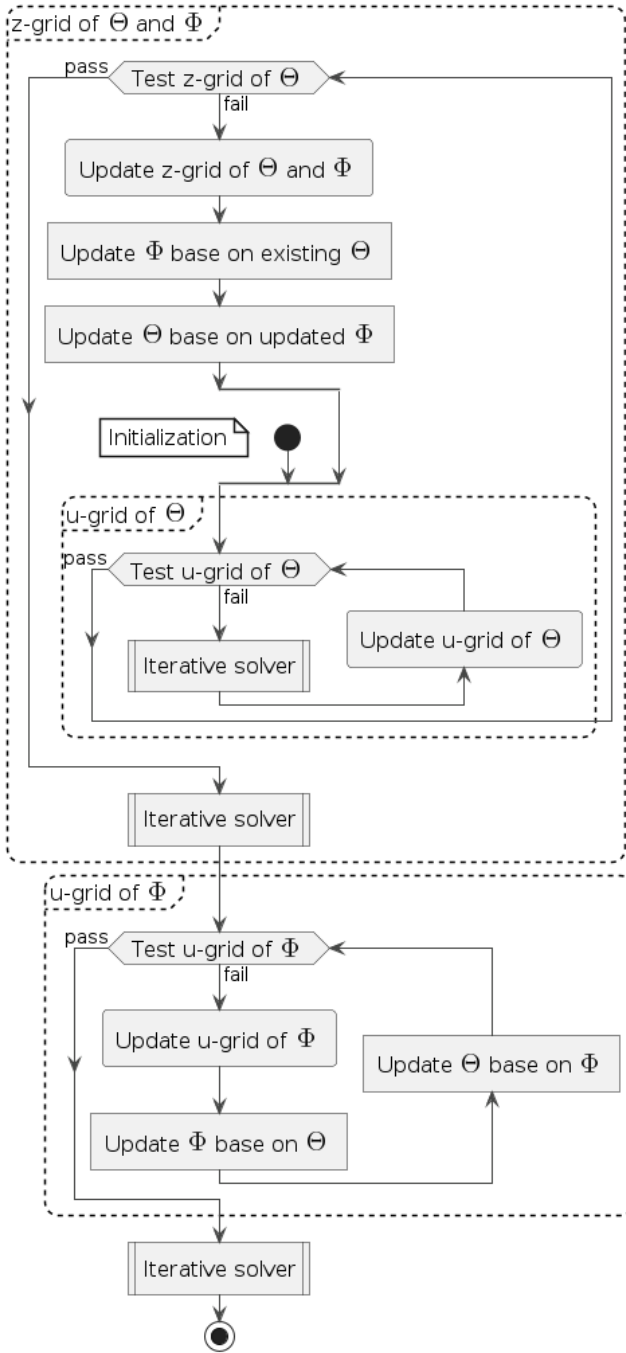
z-grid of $\Theta$ and $\Phi$

pass

Test z-grid of $\Theta$

fail

Update z-grid of $\Theta$ and $\Phi$

Update $\Phi$ base on existing $\Theta$

Update $\Theta$ base on updated $\Phi$

Initialization

u-grid of $\Theta$

pass

Test u-grid of $\Theta$

fail

Iterative solver

Update u-grid of $\Theta$

Iterative solver

u-grid of $\Phi$

pass

Test u-grid of $\Phi$

fail

Update u-grid of $\Phi$

Update $\Theta$ base on $\Phi$

Update $\Phi$ base on $\Theta$

Iterative solver